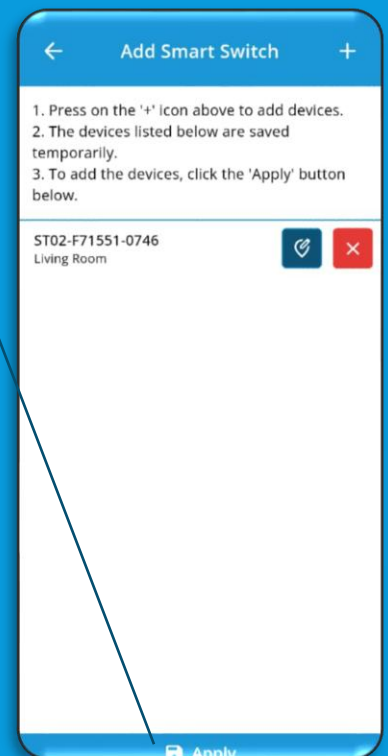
Add Smart Switch

1. Press on the '+' icon above to add devices.
2. The devices listed below are saved temporarily.
3. To add the devices, click the 'Apply' button below.

ST02-F71551-0746
Living Room

Apply